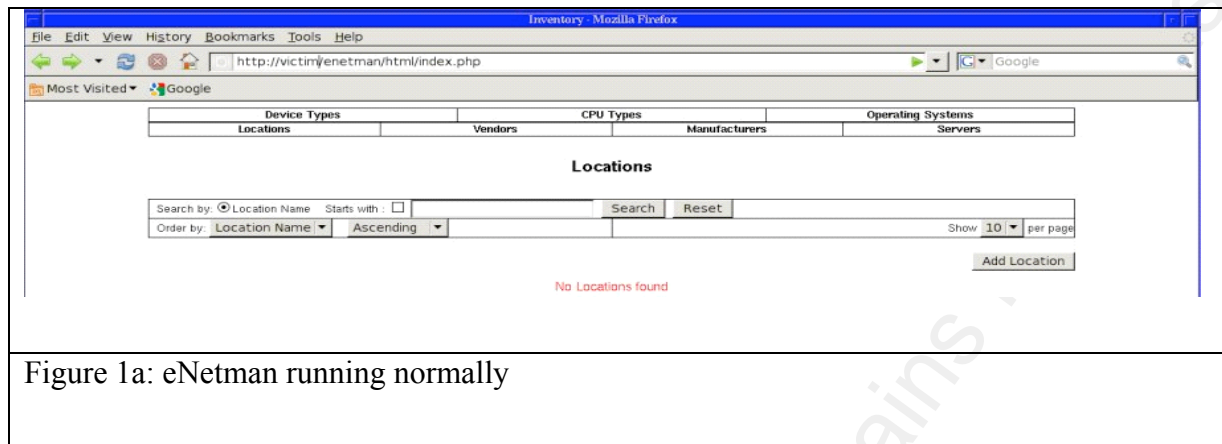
Inventory - Mozilla Firefox

File Edit View History Bookmarks Tools Help

http://victim/enetman/html/index.php

Google

Most Visited ▾ Google

| Device Types | | CPU Types | | Operating Systems |
|---|---|---|---|---|
| Locations | Vendors | | Manufacturers | Servers |

Locations

Search by: Location Name Starts with : Search Reset

Order by: Location Name Ascending Show 10 per page

Add Location

No Locations found

Figure 1a: eNetman running normally